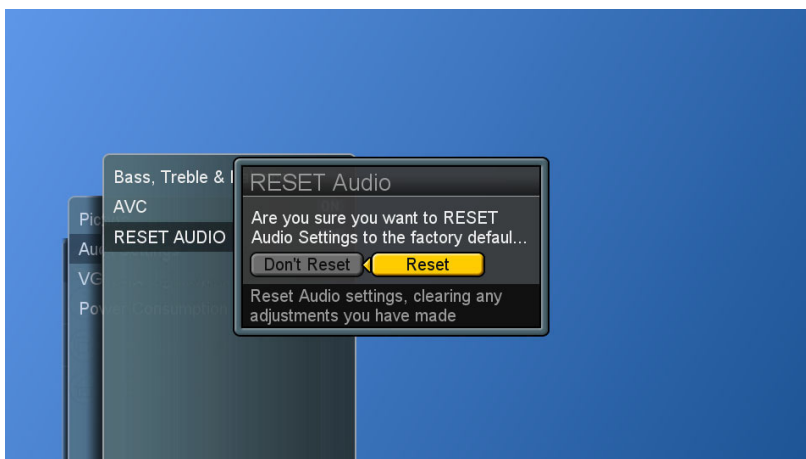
Pic
Au
VG
Pow

Bass, Treble & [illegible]
AVC
RESET AUDIO

RESET Audio

Are you sure you want to RESET Audio Settings to the factory defaul...

Don't Reset

Reset

Reset Audio settings, clearing any adjustments you have made